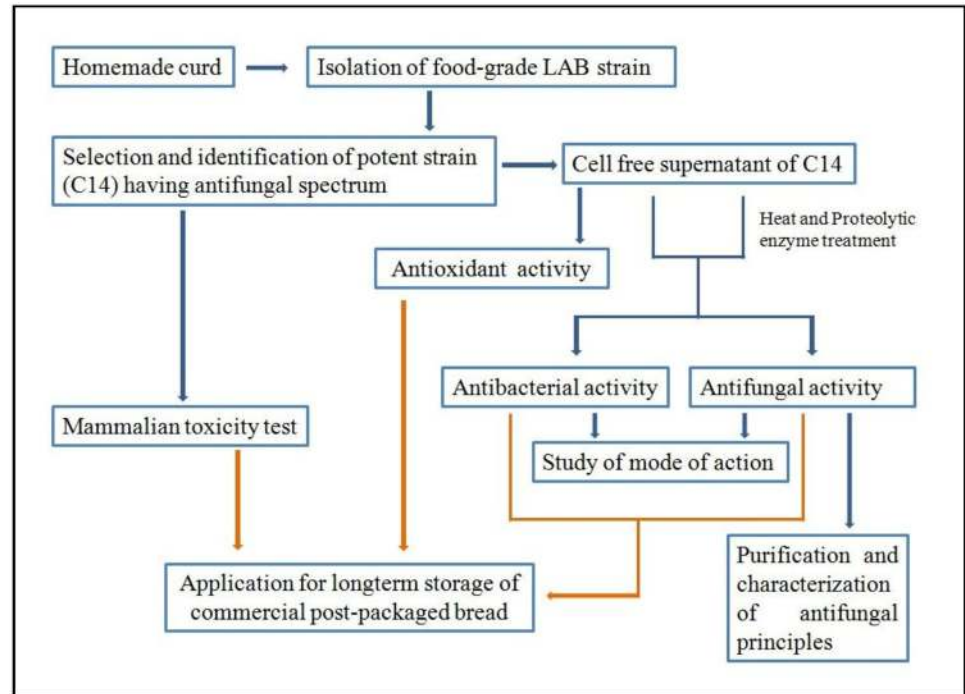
Homemade curd

Isolation of food-grade LAB strain

Selection and identification of potent strain (C14) having antifungal spectrum

Cell free supernatant of C14

Heat and Proteolytic enzyme treatment

Antioxidant activity

Antibacterial activity

Antifungal activity

Mammalian toxicity test

Study of mode of action

Application for longterm storage of commercial post-packaged bread

Purification and characterization of antifungal principles